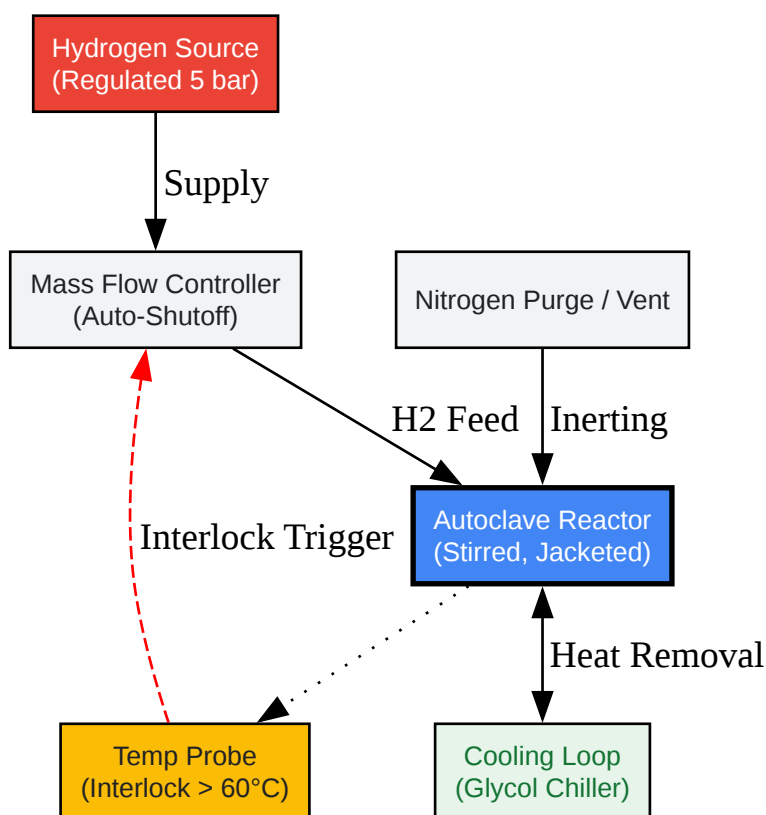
Hydrogen Source
(Regulated 5 bar)

Supply

Mass Flow Controller
(Auto-Shutoff)

Nitrogen Purge / Vent

H2 Feed

Inerting

Interlock Trigger

Autoclave Reactor
(Stirred, Jacketed)

Heat Removal

Temp Probe
(Interlock > 60°C)

Cooling Loop
(Glycol Chiller)